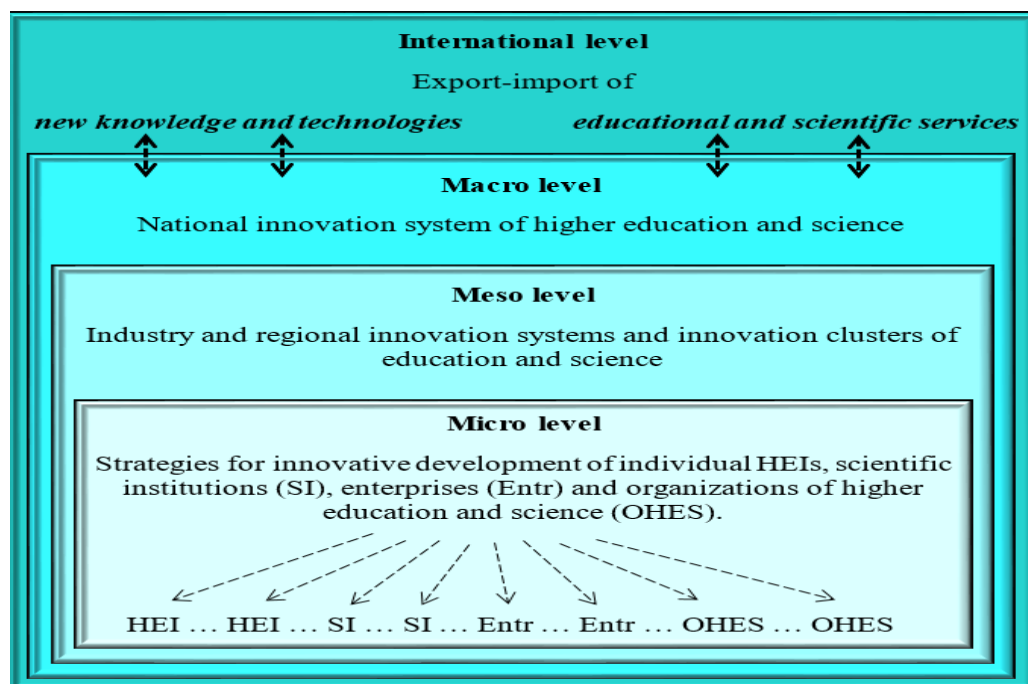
International level

Export-import of

new knowledge and technologies

educational and scientific services

Macro level

National innovation system of higher education and science

Meso level

Industry and regional innovation systems and innovation clusters of education and science

Micro level

Strategies for innovative development of individual HEIs, scientific institutions (SI), enterprises (Entr) and organizations of higher education and science (OHES).

HEI … HEI … SI … SI … Entr … Entr … OHES … OHES